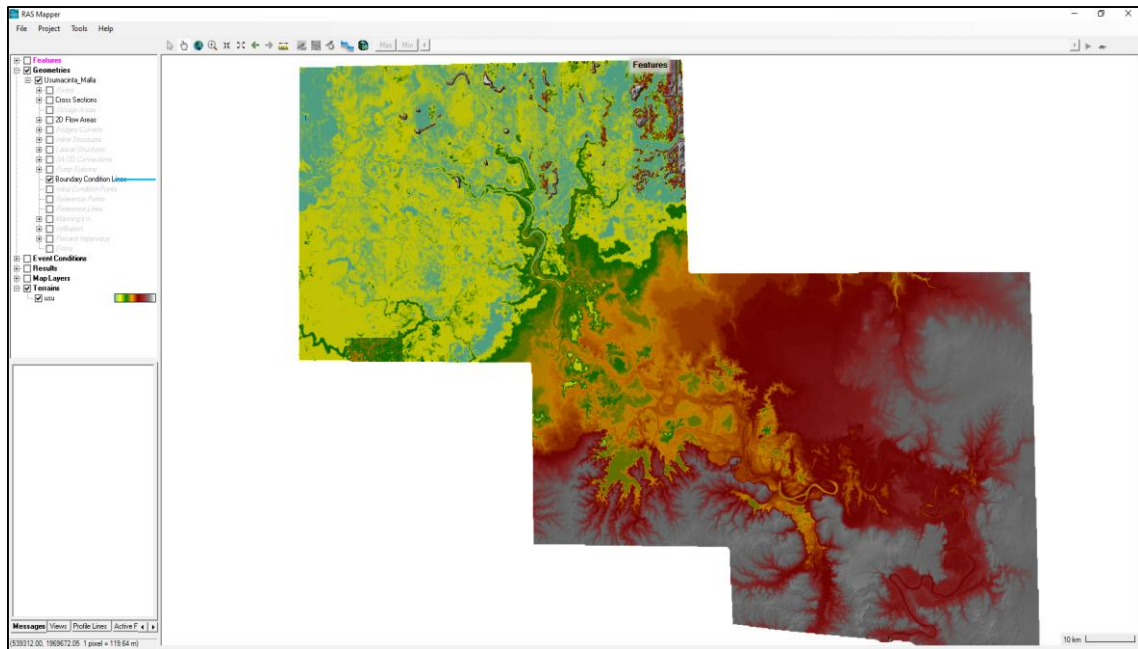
RAS Mapper
File Project Tools Help
Max Min
Features
Features
Geometries
Usumacinta_Malla
Rivers
Cross Sections
Storage Areas
2D Flow Areas
Bridges/Culverts
Inline Structures
Lateral Structures
SA/2D Connections
Pump Stations
Boundary Condition Lines
Initial Condition Points
Reference Points
Reference Lines
Manning's n
Infiltration
Percent Impervious
Errors
Event Conditions
Results
Map Layers
Terrains
usu
Messages Views Profile Lines Active F
(539312.00, 1969672.05 1 pixel = 119.64 m)
10 km